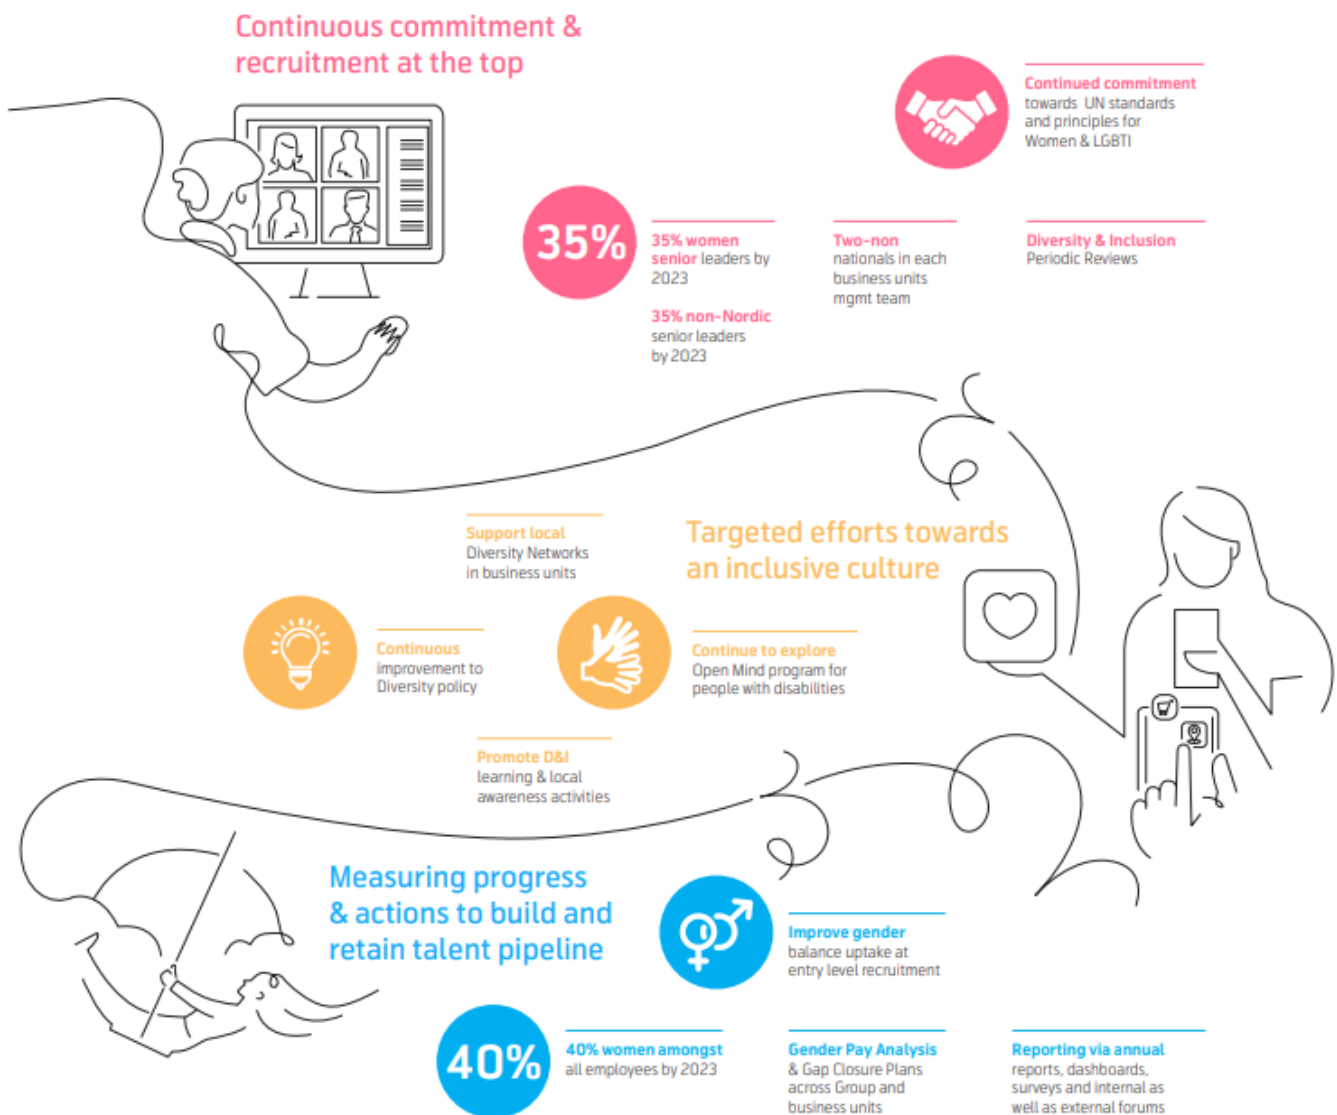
Continuous commitment & recruitment at the top

Continued commitment towards UN standards and principles for Women & LGBTI

35%

35% women senior leaders by 2023

35% non-Nordic senior leaders by 2023

Two-non nationals in each business units mgmt team

Diversity & Inclusion Periodic Reviews

Support local Diversity Networks in business units

Targeted efforts towards an inclusive culture

Continuous improvement to Diversity policy

Continue to explore Open Mind program for people with disabilities

Promote D&I learning & local awareness activities

Measuring progress & actions to build and retain talent pipeline

Improve gender balance uptake at entry level recruitment

40%

40% women amongst all employees by 2023

Gender Pay Analysis & Gap Closure Plans across Group and business units

Reporting via annual reports, dashboards, surveys and internal as well as external forums